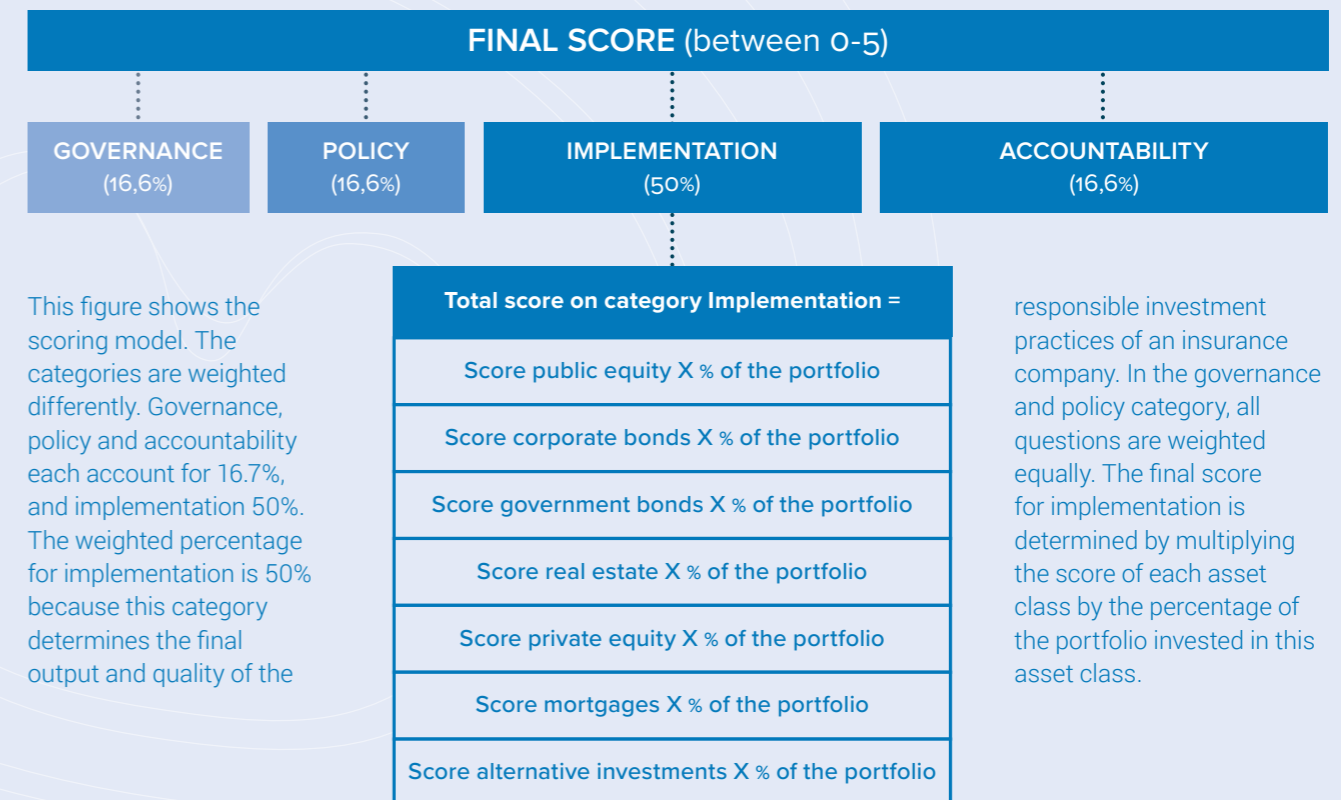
FINAL SCORE (between 0-5)

GOVERNANCE (16,6%)

POLICY (16,6%)

IMPLEMENTATION (50%)

ACCOUNTABILITY (16,6%)

This figure shows the scoring model. The categories are weighted differently. Governance, policy and accountability each account for 16.7%, and implementation 50%. The weighted percentage for implementation is 50% because this category determines the final output and quality of the

| Total score on category Implementation = |
|---|
| Score public equity X % of the portfolio |
| Score corporate bonds X % of the portfolio |
| Score government bonds X % of the portfolio |
| Score real estate X % of the portfolio |
| Score private equity X % of the portfolio |
| Score mortgages X % of the portfolio |
| Score alternative investments X % of the portfolio |

responsible investment practices of an insurance company. In the governance and policy category, all questions are weighted equally. The final score for implementation is determined by multiplying the score of each asset class by the percentage of the portfolio invested in this asset class.